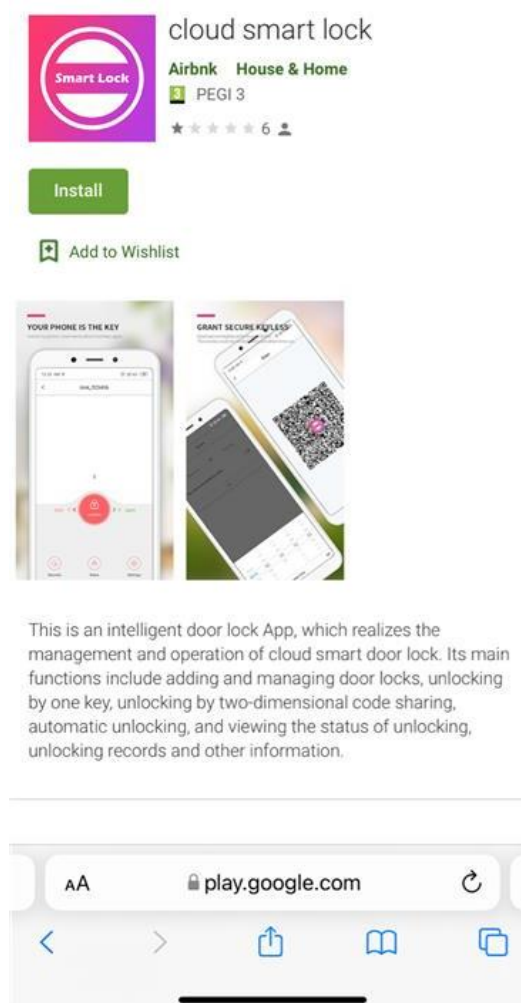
Smart Lock

cloud smart lock

Airbnk House & Home

3 PEGI 3

6

Install

Add to Wishlist

YOUR PHONE IS THE KEY

GRANT SECURE KEYLESS

This is an intelligent door lock App, which realizes the management and operation of cloud smart door lock. Its main functions include adding and managing door locks, unlocking by one key, unlocking by two-dimensional code sharing, automatic unlocking, and viewing the status of unlocking, unlocking records and other information.

AA play.google.com